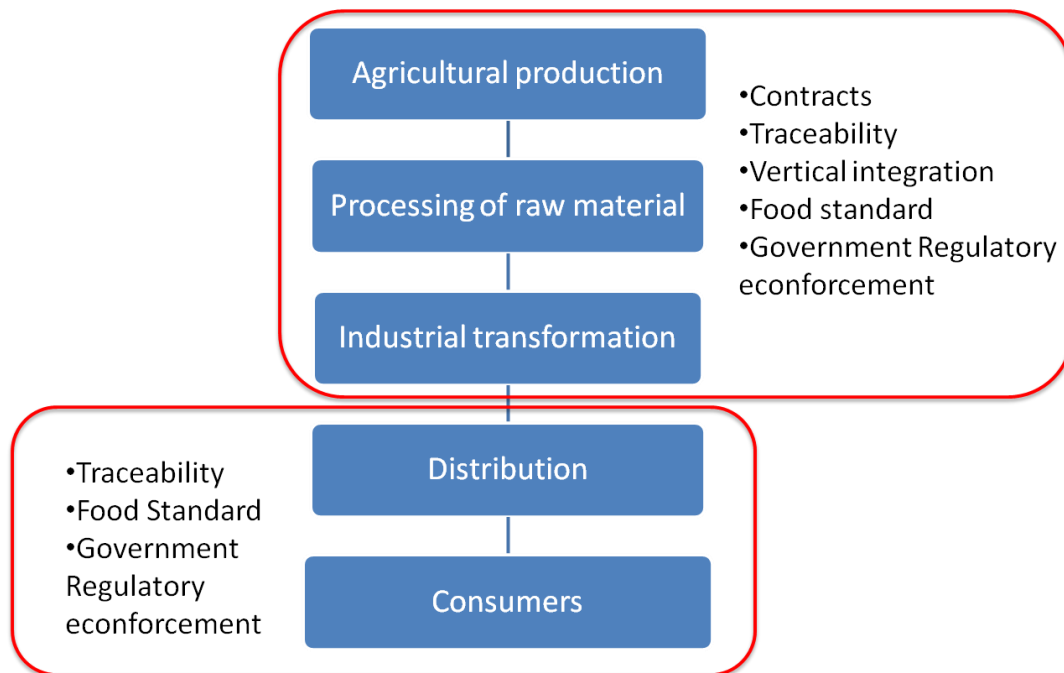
Agricultural production

•Contracts
•Traceability
•Vertical integration
•Food standard
•Government Regulatory econforcement

Processing of raw material

Industrial transformation

•Traceability
•Food Standard
•Government Regulatory econforcement

Distribution

Consumers